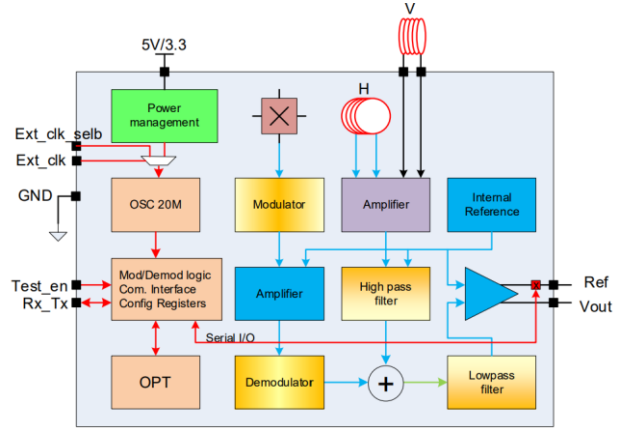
V

5V/3.3

H

Power management

Ext_clk_selb

Ext_clk

GND

OSC 20M

Modulator

Amplifier

Internal Reference

Test_en

Rx_Tx

Mod/Demod logic
Com. Interface
Config Registers

Amplifier

High pass filter

Ref

Vout

Serial I/O

OPT

Demodulator

+

Lowpass filter